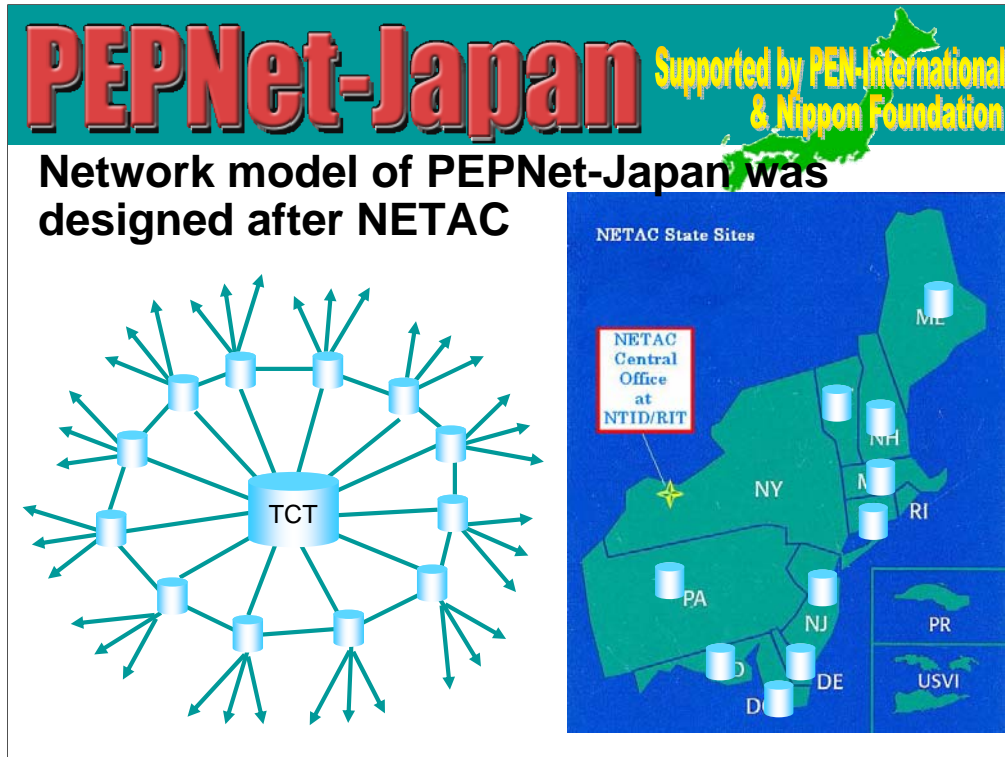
PEPNet-Japan

Supported by PEN-International & Nippon Foundation

Network model of PEPNet-Japan was designed after NETAC

TCT

NETAC State Sites

NETAC Central Office at NTID/RIT

ME

NH

M

RI

NY

PA

NJ

D

DE

DC

PR

USVI